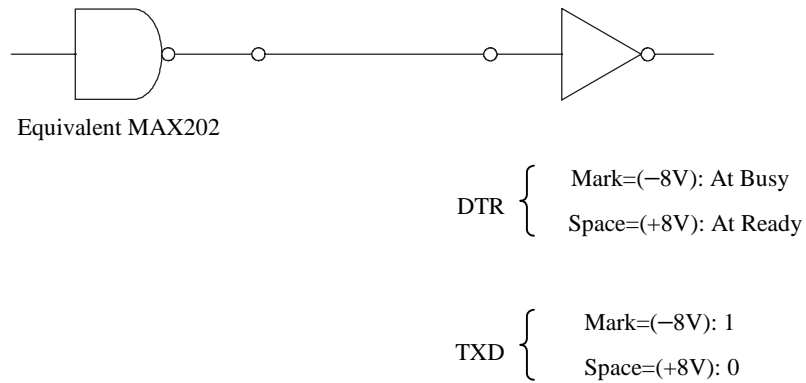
Equivalent MAX202

DTR $\left\{ \begin{array}{l} \text{Mark=(−8V): At Busy} \\ \text{Space=(+8V): At Ready} \end{array} \right.$

TXD $\left\{ \begin{array}{l} \text{Mark=(−8V): 1} \\ \text{Space=(+8V): 0} \end{array} \right.$